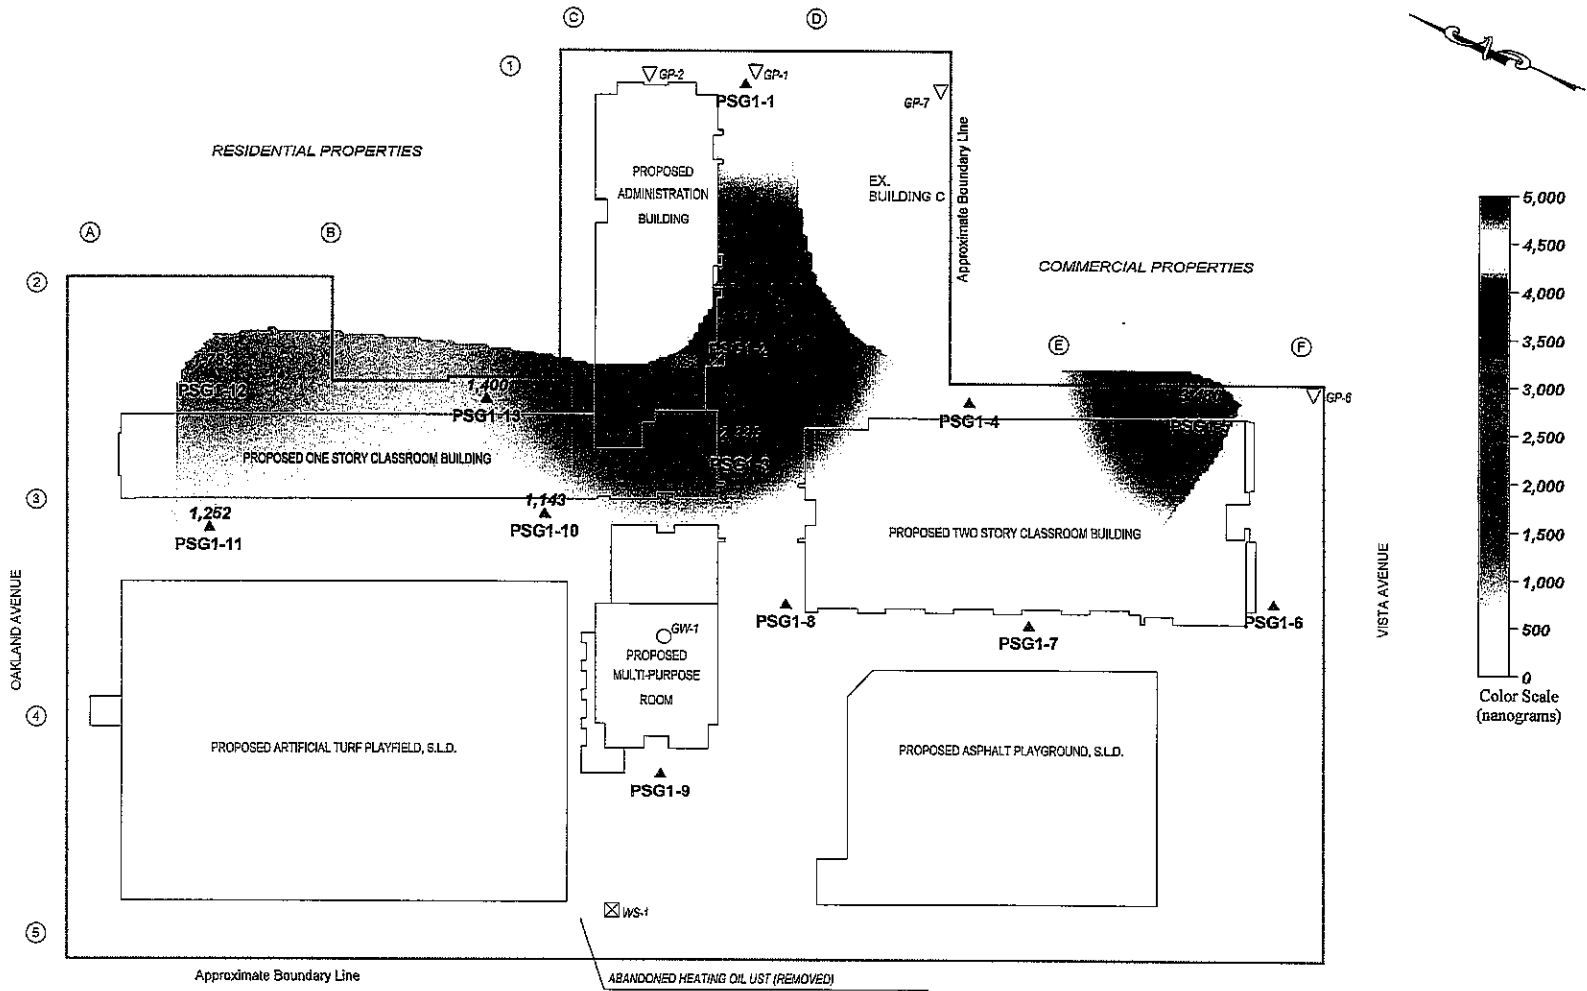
C D
1
GP-2 GP-1
PSG1-1
GP-7
RESIDENTIAL PROPERTIES
PROPOSED ADMINISTRATION BUILDING
EX. BUILDING C
Approximate Boundary Line
A B
2
COMMERCIAL PROPERTIES
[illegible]
PSG1-2
E F
PSG1-12
1,400
PSG1-13
PSG1-4
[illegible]
PSG1-5
GP-6
2,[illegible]
PSG1-3
PROPOSED ONE STORY CLASSROOM BUILDING
3
1,252
PSG1-11
1,143
PSG1-10
PROPOSED TWO STORY CLASSROOM BUILDING
OAKLAND AVENUE
VISTA AVENUE
PSG1-8
PSG1-7
PSG1-6
GW-1
PROPOSED MULTI-PURPOSE ROOM
4
PROPOSED ARTIFICIAL TURF PLAYFIELD, S.L.D.
PROPOSED ASPHALT PLAYGROUND, S.L.D.
PSG1-9
WS-1
5
Approximate Boundary Line
ABANDONED HEATING OIL UST (REMOVED)

5,000
4,500
4,000
3,500
3,000
2,500
2,000
1,500
1,000
500
0
Color Scale (nanograms)